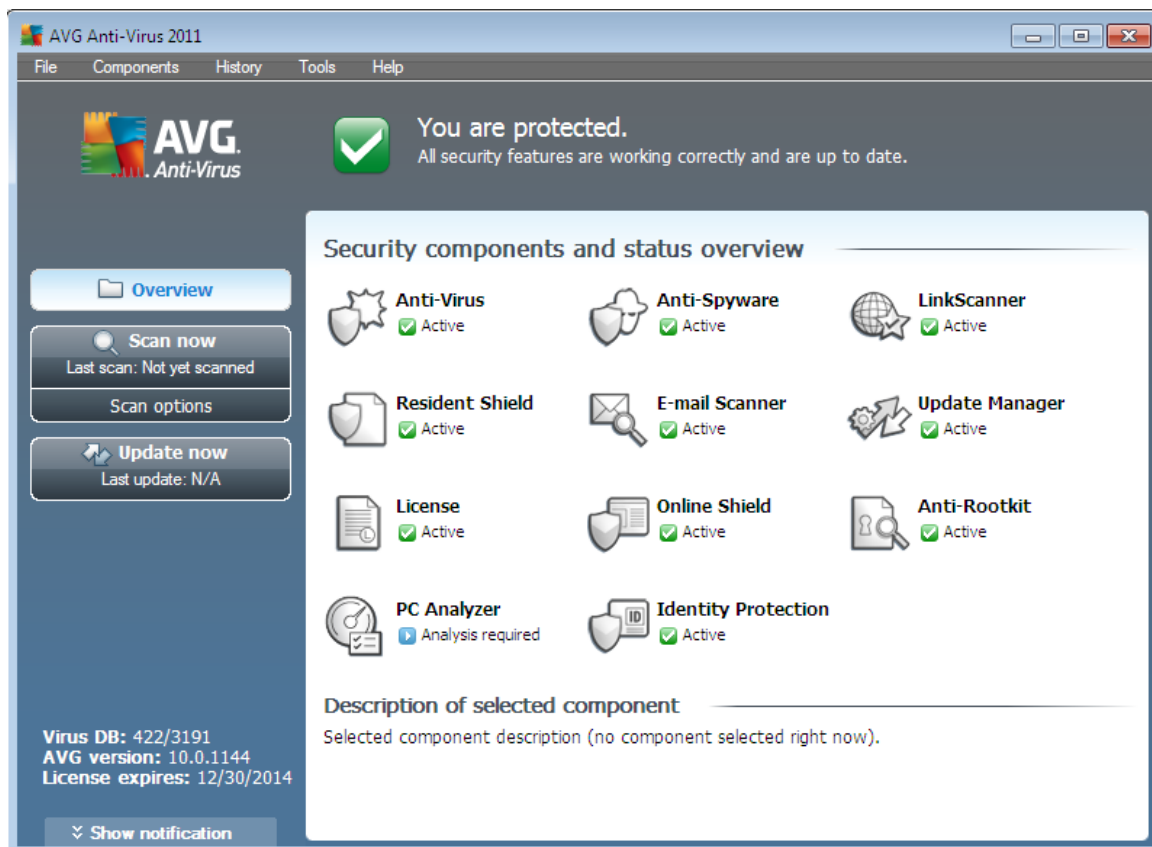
AVG Anti-Virus 2011

File Components History Tools Help

AVG. Anti-Virus

You are protected.
All security features are working correctly and are up to date.

Security components and status overview

Overview

Scan now
Last scan: Not yet scanned

Scan options

Update now
Last update: N/A

Anti-Virus
Active

Anti-Spyware
Active

LinkScanner
Active

Resident Shield
Active

E-mail Scanner
Active

Update Manager
Active

License
Active

Online Shield
Active

Anti-Rootkit
Active

PC Analyzer
Analysis required

Identity Protection
Active

Description of selected component
Selected component description (no component selected right now).

Virus DB: 422/3191
AVG version: 10.0.1144
License expires: 12/30/2014

Show notification